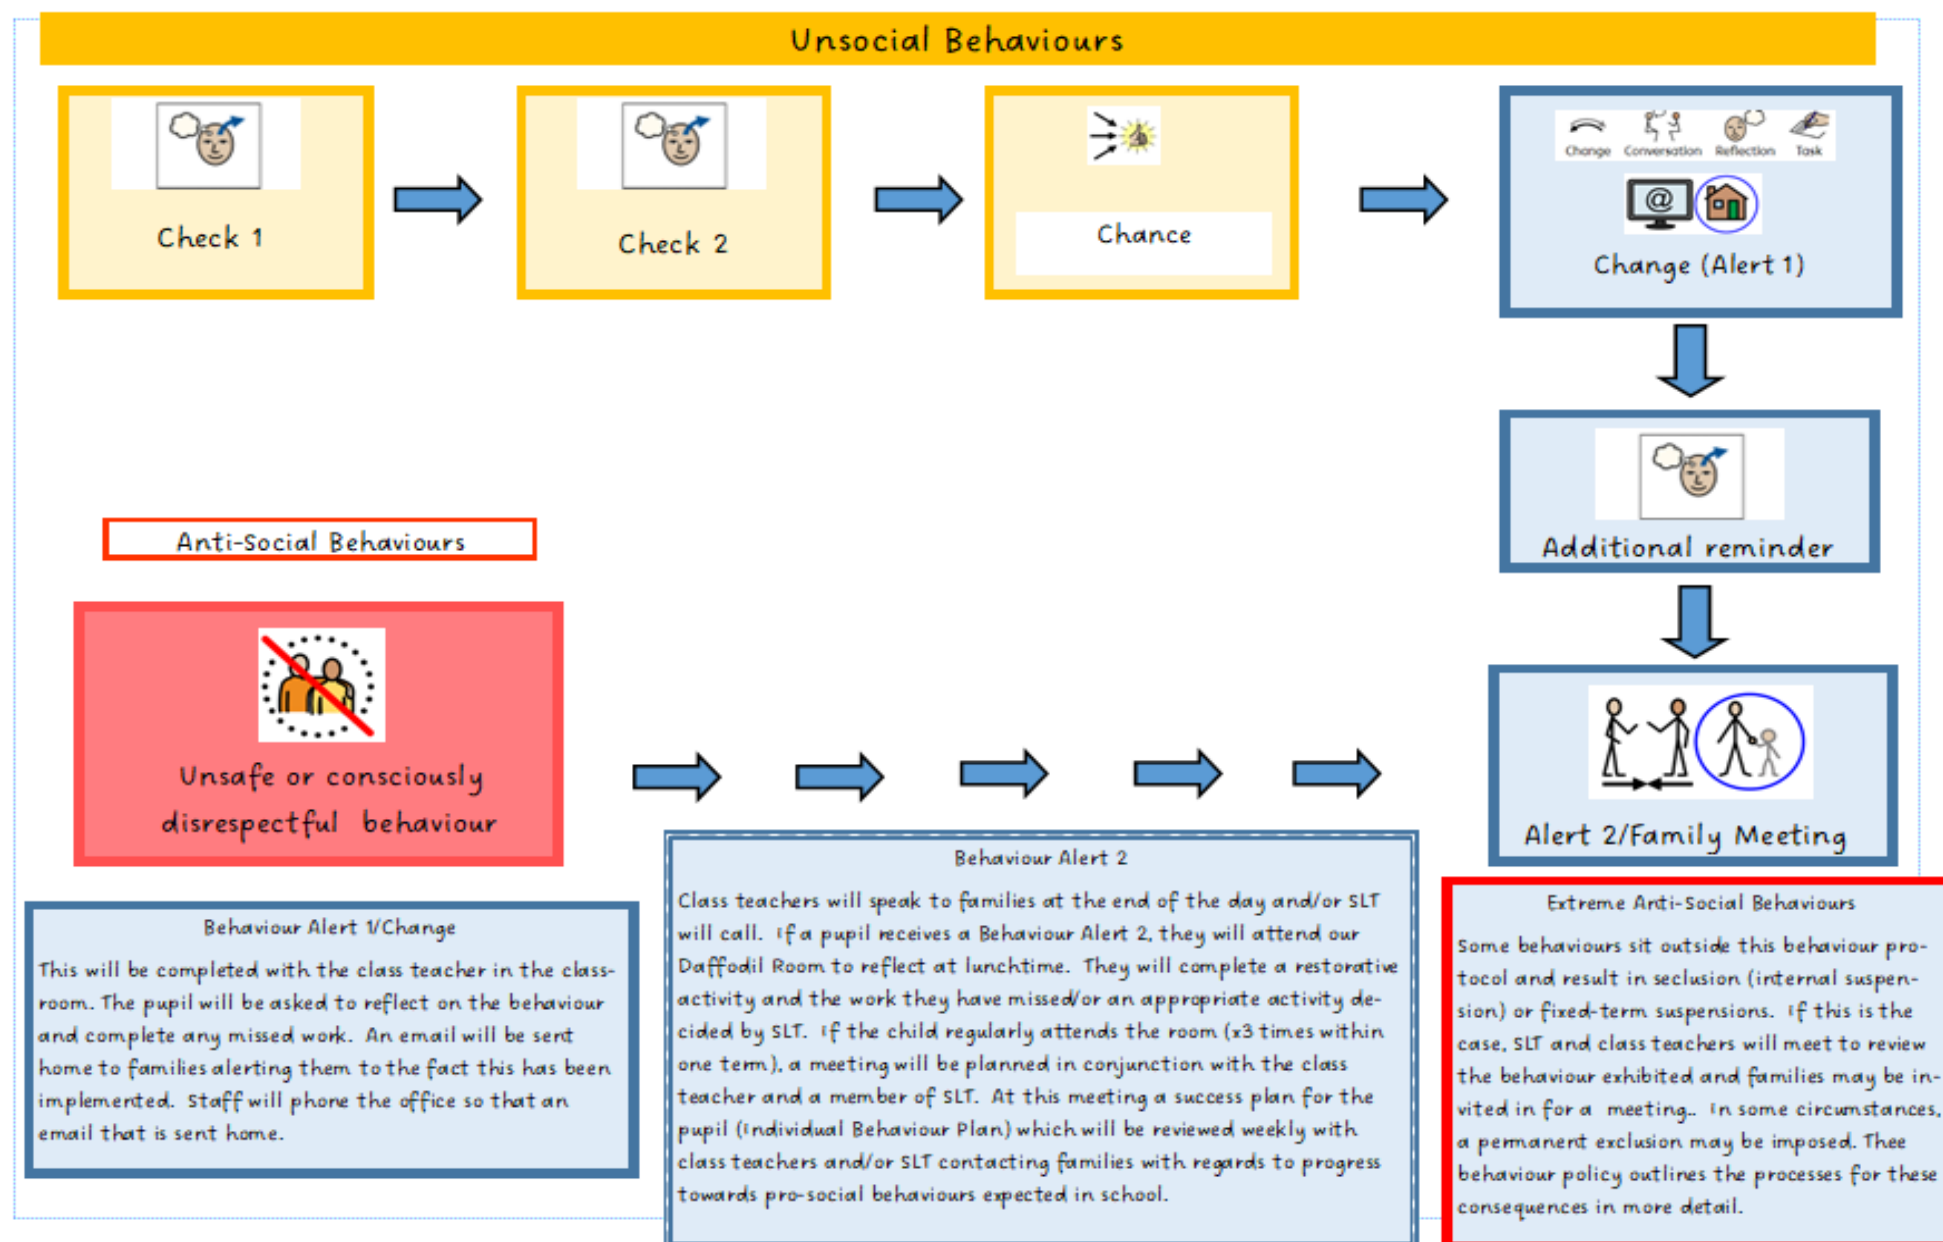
Unsocial Behaviours

Check 1

Check 2

Chance

Change Conversation Reflection Task

Change (Alert 1)

Additional reminder

Alert 2/Family Meeting

Anti-Social Behaviours

Unsafe or consciously disrespectful behaviour

Behaviour Alert 1/Change

This will be completed with the class teacher in the classroom. The pupil will be asked to reflect on the behaviour and complete any missed work. An email will be sent home to families alerting them to the fact this has been implemented. Staff will phone the office so that an email that is sent home.

Behaviour Alert 2

Class teachers will speak to families at the end of the day and/or SLT will call. If a pupil receives a Behaviour Alert 2, they will attend our Daffodil Room to reflect at lunchtime. They will complete a restorative activity and the work they have missed/or an appropriate activity decided by SLT. If the child regularly attends the room (x3 times within one term), a meeting will be planned in conjunction with the class teacher and a member of SLT. At this meeting a success plan for the pupil (Individual Behaviour Plan) which will be reviewed weekly with class teachers and/or SLT contacting families with regards to progress towards pro-social behaviours expected in school.

Extreme Anti-Social Behaviours

Some behaviours sit outside this behaviour protocol and result in seclusion (internal suspension) or fixed-term suspensions. If this is the case, SLT and class teachers will meet to review the behaviour exhibited and families may be invited in for a meeting.. In some circumstances, a permanent exclusion may be imposed. Thee behaviour policy outlines the processes for these consequences in more detail.